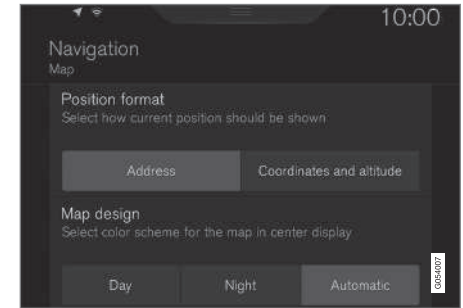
10:00

Navigation
Map

Position format
Select how current position should be shown

Address
Coordinates and altitude

Map design
Select color scheme for the map in center display

Day
Night
Automatic

G054007